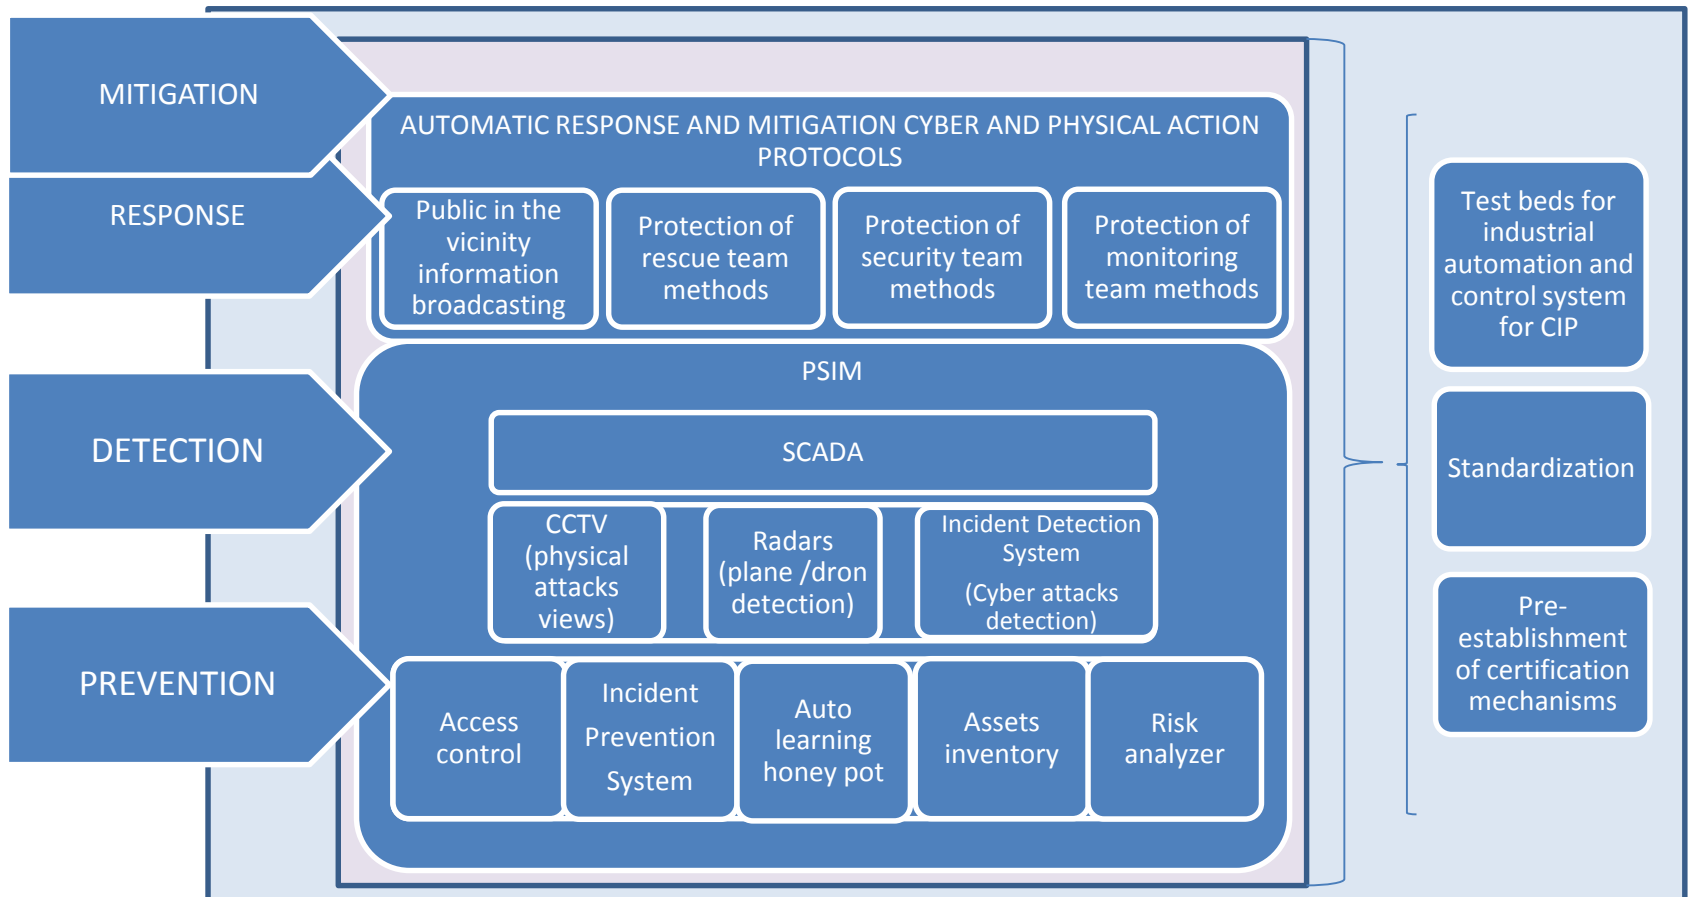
MITIGATION

RESPONSE

DETECTION

PREVENTION

AUTOMATIC RESPONSE AND MITIGATION CYBER AND PHYSICAL ACTION PROTOCOLS

Public in the vicinity information broadcasting

Protection of rescue team methods

Protection of security team methods

Protection of monitoring team methods

PSIM

SCADA

CCTV (physical attacks views)

Radars (plane /dron detection)

Incident Detection System

(Cyber attacks detection)

Access control

Incident Prevention System

Auto learning honey pot

Assets inventory

Risk analyzer

Test beds for industrial automation and control system for CIP

Standardization

Pre-establishment of certification mechanisms